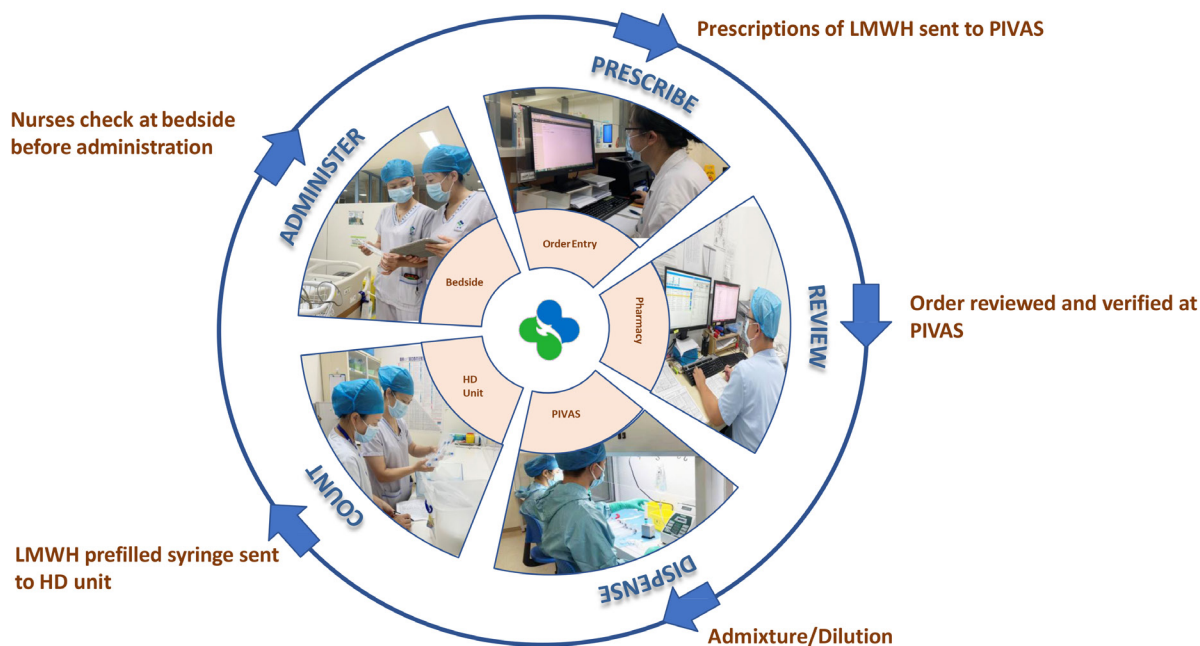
Prescriptions of LMWH sent to PIVAS

PRESCRIBE

Nurses check at bedside before administration

ADMINISTER

Order Entry

Bedside

Pharmacy

REVIEW

Order reviewed and verified at PIVAS

HD Unit

PIVAS

COUNT

DISPENSE

LMWH prefilled syringe sent to HD unit

Admixture/Dilution